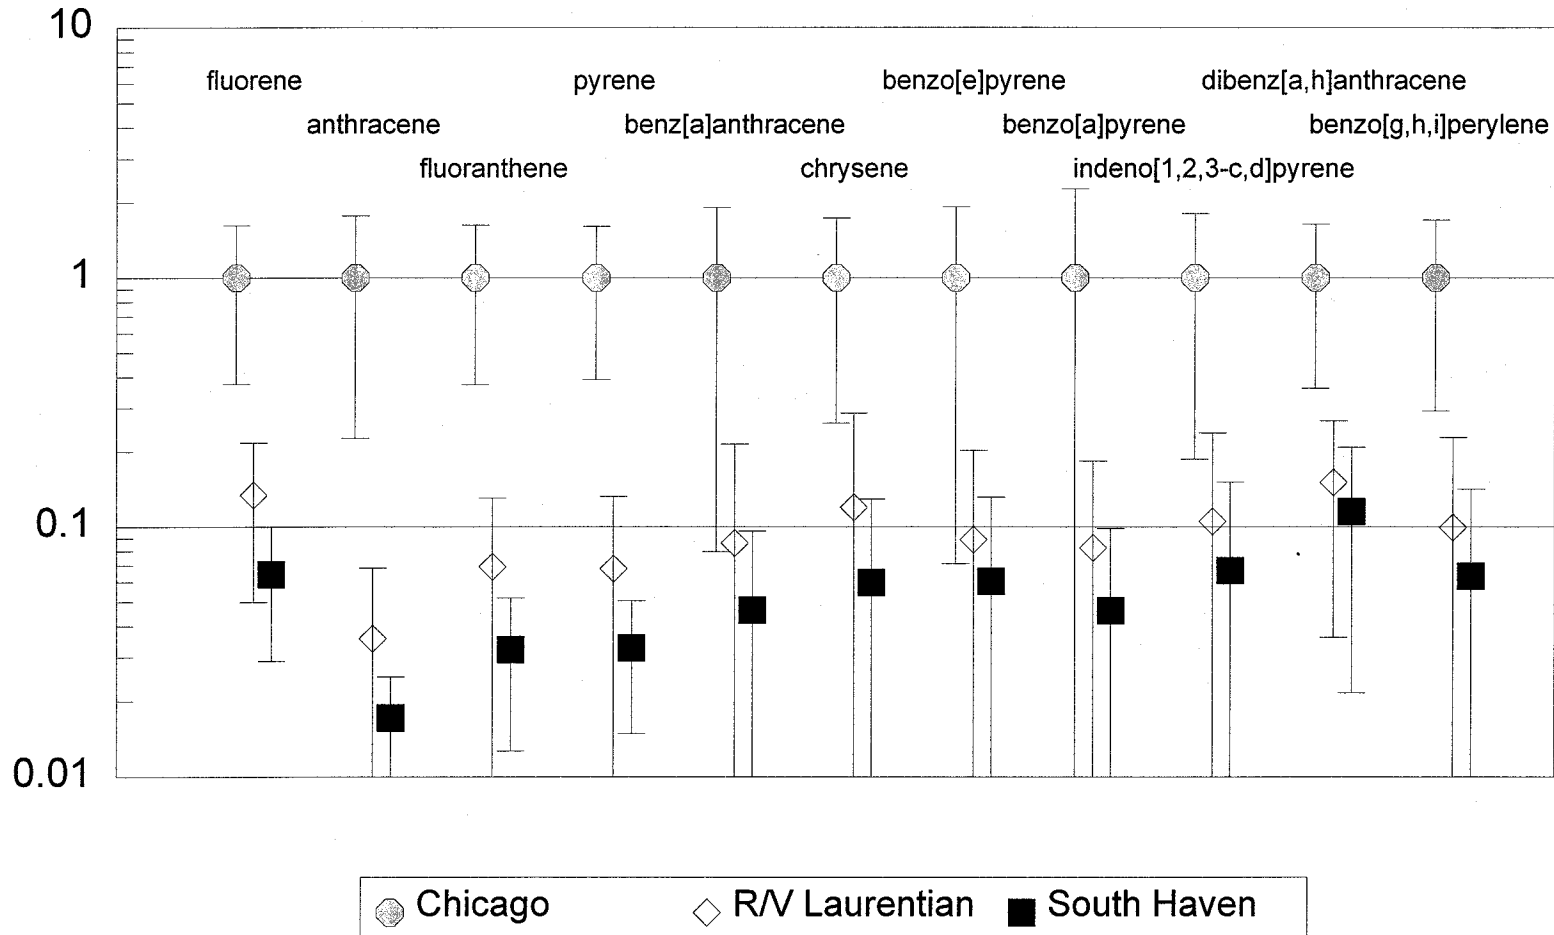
10

1

0.1

0.01

fluorene
anthracene
fluoranthene
pyrene
benz[a]anthracene
chrysene
benzo[e]pyrene
benzo[a]pyrene
indeno[1,2,3-c,d]pyrene
dibenz[a,h]anthracene
benzo[g,h,i]perylene

Chicago
R/V Laurentian
South Haven